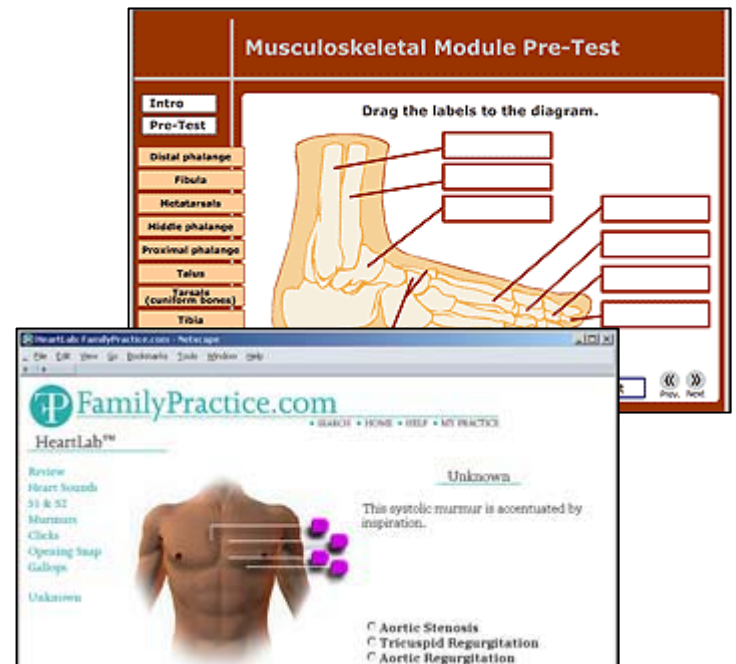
Musculoskeletal Module Pre-Test

Intro
Pre-Test

Distal phalange
Fibula
Metatarsals
Middle phalange
Proximal phalange
Talus
Tarsals (cuniform bones)
Tibia

Drag the labels to the diagram.

Prev. Next

HeartLab: FamilyPractice.com - Netscape

File Edit View Go Bookmarks Tools Window Help

FamilyPractice.com

• SEARCH • HOME • HELP • MY PRACTICE

HeartLab™

Review
Heart Sounds
S1 & S2
Murmurs
Clicks
Opening Snap
Gallops

Unknown

Unknown

This systolic murmur is accentuated by inspiration.

Aortic Stenosis
Tricuspid Regurgitation
Aortic Regurgitation